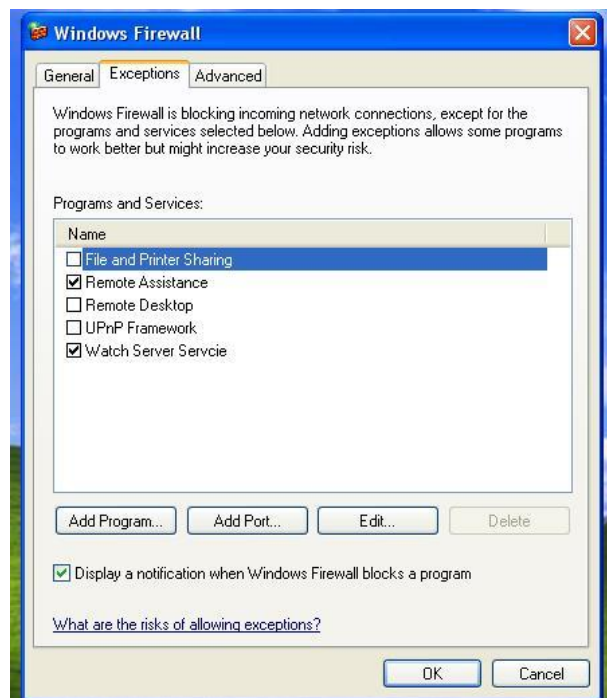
Windows Firewall

General | Exceptions | Advanced

Windows Firewall is blocking incoming network connections, except for the programs and services selected below. Adding exceptions allows some programs to work better but might increase your security risk.

Programs and Services:

Name
File and Printer Sharing
Remote Assistance
Remote Desktop
UPnP Framework
Watch Server Servcie

Add Program... | Add Port... | Edit... | Delete

Display a notification when Windows Firewall blocks a program

What are the risks of allowing exceptions?

OK | Cancel